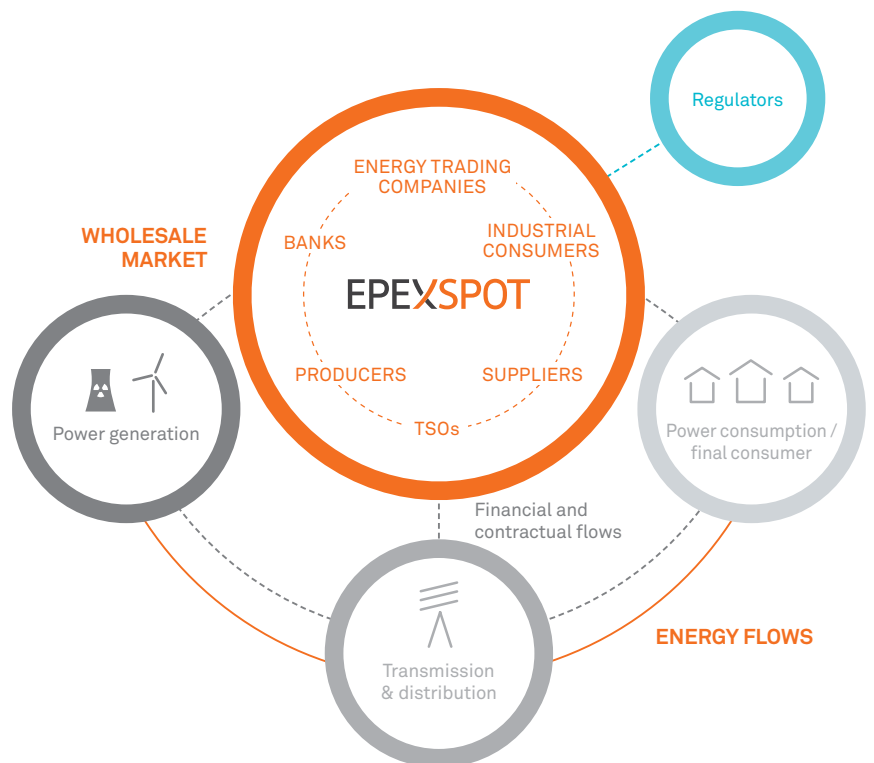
Regulators

ENERGY TRADING COMPANIES

WHOLESALE MARKET

BANKS

INDUSTRIAL CONSUMERS

EPEXSPOT

PRODUCERS

SUPPLIERS

TSOs

Power generation

Power consumption / final consumer

Financial and contractual flows

ENERGY FLOWS

Transmission & distribution